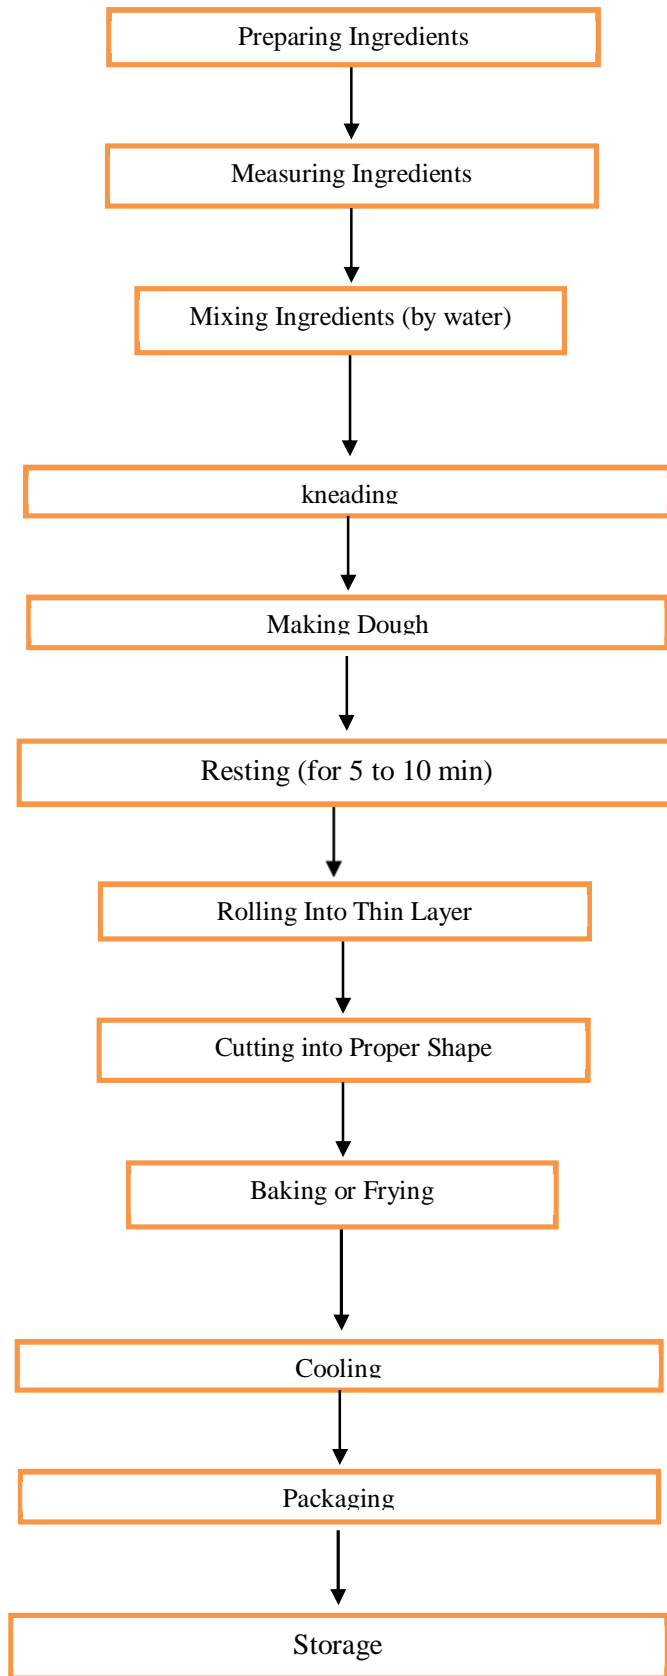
Preparing Ingredients

Measuring Ingredients

Mixing Ingredients (by water)

kneading

Making Dough

Resting (for 5 to 10 min)

Rolling Into Thin Layer

Cutting into Proper Shape

Baking or Frying

Cooling

Packaging

Storage